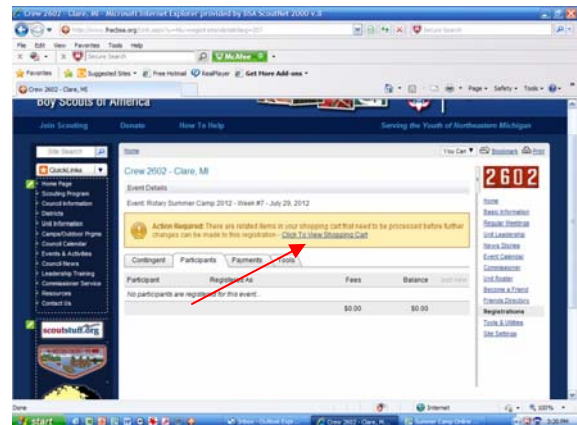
Crew 2602 - Clare, MI - Microsoft Internet Explorer provided by BSA ScoutNet 2000 v.8

File Edit View Favorites Tools Help

Secure Search

McAfee

Favorites Suggested Sites Free Hotmail RealPlayer Get More Add-ons

Crew 2602 - Clare, MI

Page Safety Tools

Boy Scouts of America

Join Scouting Donate How To Help Serving the Youth of Northeastern Michigan

Site Search

QuickLinks

Home Page
Scouting Program
Council Information
Districts
Unit Information
Camps/Outdoor Prgms
Council Calendar
Events & Activities
Council News
Leadership Training
Commissioner Service
Resources
Contact Us

scoutstuff.org

Home

You Can Bookmark Print

Crew 2602 - Clare, MI

Event Details

Event: Rotary Summer Camp 2012 - Week #7 - July 29, 2012

Action Required: There are related items in your shopping cart that need to be processed before further changes can be made to this registration - Click To View Shopping Cart

Contingent Participants Payments Tools

| Participant | Registered As | Fees | Balance | Add new |
|---|---|---|---|---|
| No participants are registered for this event. | | | | |
| | | $0.00 | $0.00 | |

2602

Home
Basic Information
Regular Meetings
Unit Leadership
News Stories
Event Calendar
Commissioner
Unit Roster
Become a Friend
Friends Directory
Registrations
Tools & Utilities
Site Settings

Done

Internet

100%

start

Inbox - Outlook Expr...

Crew 2602 - Clare, M...

Summer Camp Online

3:20 PM